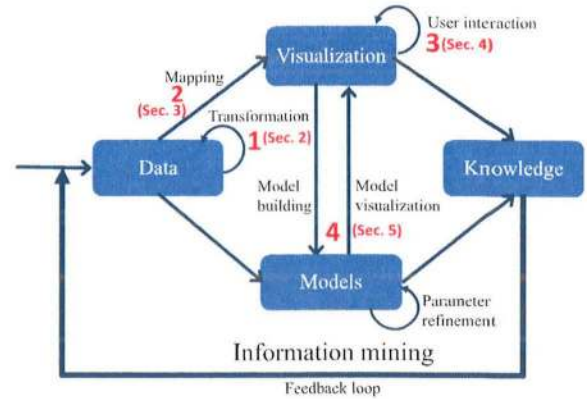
User interaction
3 (Sec. 4)

Visualization

Mapping
2
(Sec. 3)

Transformation
1 (Sec. 2)

Data

Knowledge

Model
building

Model
visualization

4

(Sec. 5)

Models

Parameter
refinement

Information mining

Feedback loop